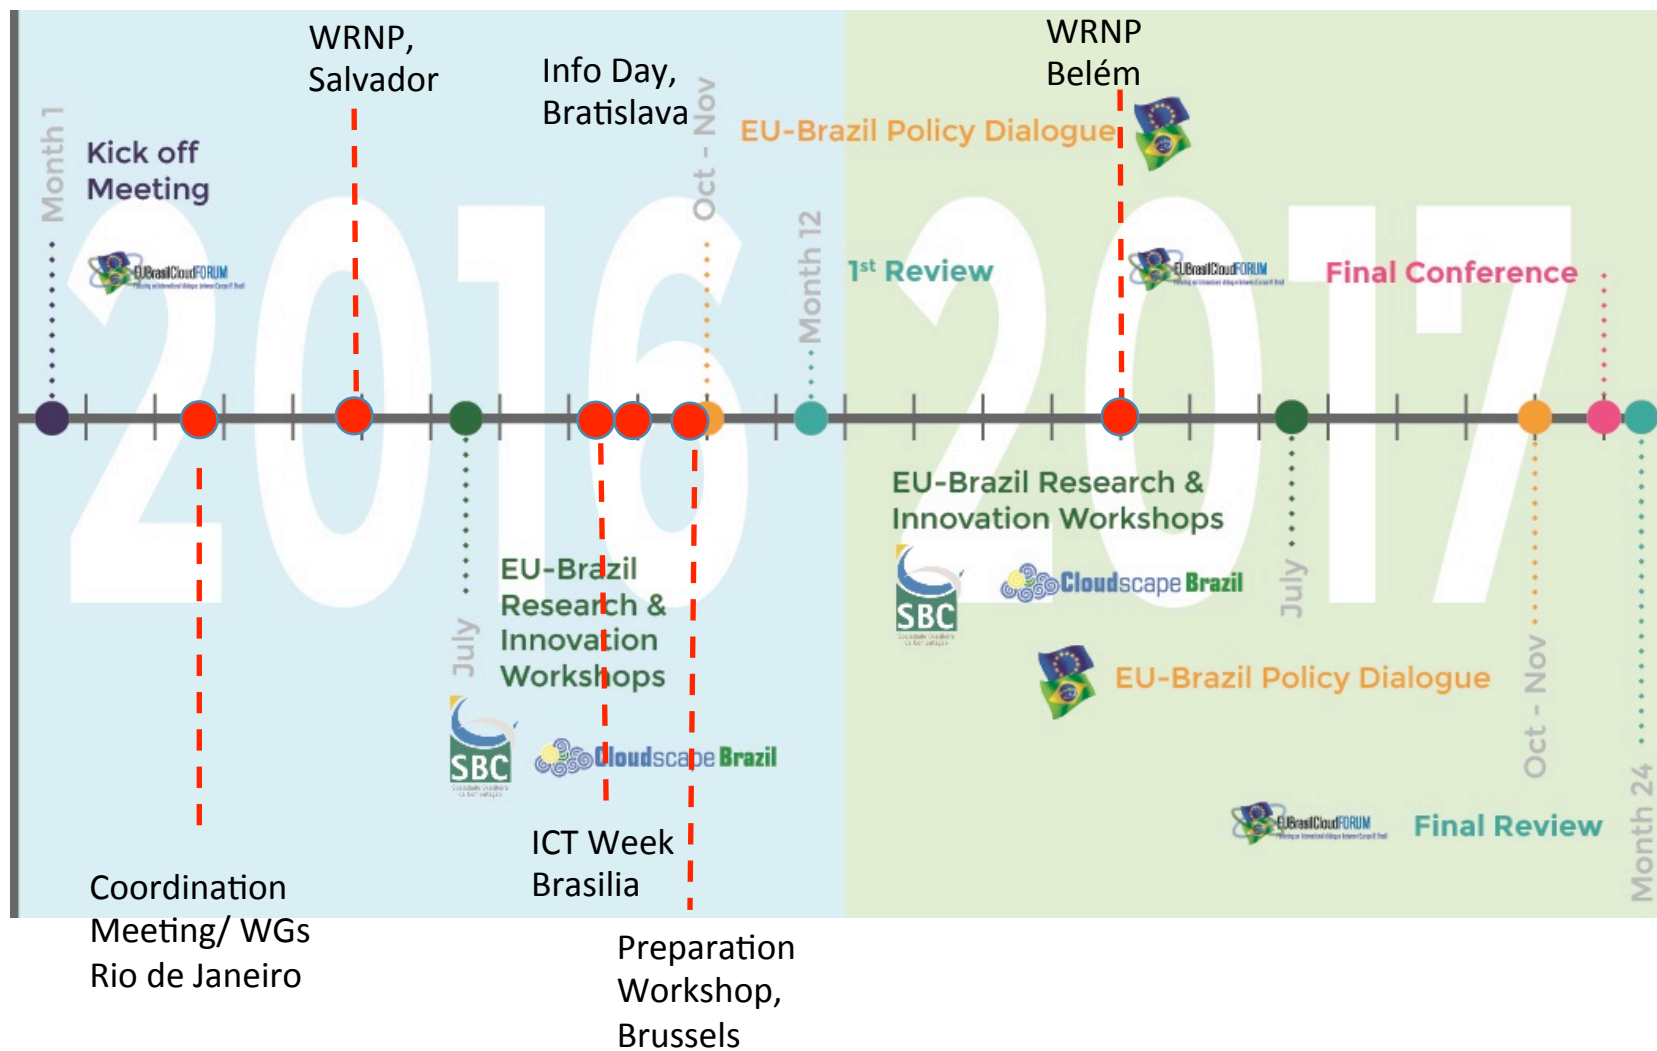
WRNP, Salvador

Info Day, Bratislava

WRNP Belém

Month 1

Kick off Meeting

EUBrasilCloudFORUM

2016

Oct - Nov

EU-Brazil Policy Dialogue

Month 12

$1^{st}$ Review

EUBrasilCloudFORUM

Final Conference

2017

July

EU-Brazil Research & Innovation Workshops

SBC

Cloudscape Brazil

EU-Brazil Research & Innovation Workshops

SBC

Cloudscape Brazil

July

EU-Brazil Policy Dialogue

Oct - Nov

EUBrasilCloudFORUM

Final Review

Month 24

ICT Week Brasilia

Coordination Meeting/ WGs Rio de Janeiro

Preparation Workshop, Brussels